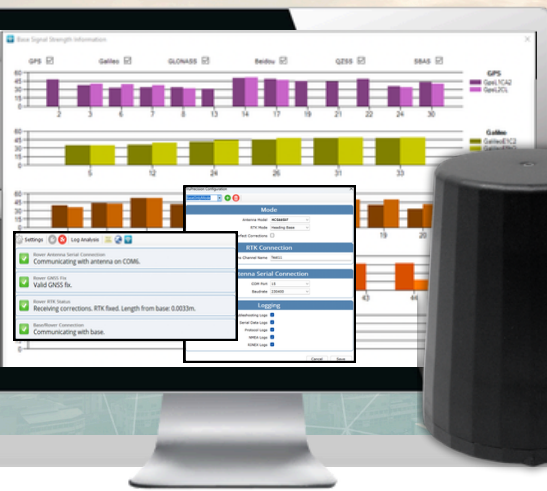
Base Signal Strength Information

GPS ☑ Galileo ☑ GLONASS ☑ Beidou ☑ QZSS ☑ SBAS ☑

60
45
30
15
0

2 3 6 7 8 13 14 17 19 21 22 24 30

GPS
GpsL1CA2
GpsL2CL

60
45
30
15
0

5 12 24 26 31 33

Galileo
GalileoE1C2

19 20

43 44

Settings Log Analysis

Rover Antenna Serial Connection
Communicating with antenna on COM1.

Rover GNSS Fix
Valid GNSS fix.

Rover RTK Status
Receiving corrections. RTK fixed. Length from base: 0.0033m.

Base/Rover Connection
Communicating with base.

Mode
Antenna Model
RTK Mode Heading Base
Corrections

RTK Connection
Channel Name

Antenna Serial Connection
COM Port
Baudrate

Logging

Cancel Save